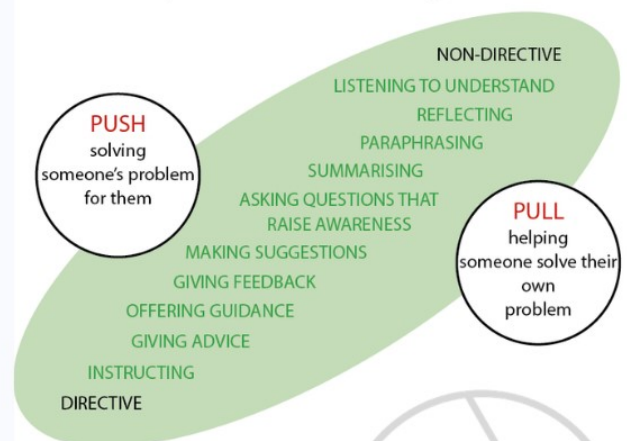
NON-DIRECTIVE
LISTENING TO UNDERSTAND
REFLECTING
PARAPHRASING
SUMMARISING
ASKING QUESTIONS THAT RAISE AWARENESS
MAKING SUGGESTIONS
GIVING FEEDBACK
OFFERING GUIDANCE
GIVING ADVICE
INSTRUCTING
DIRECTIVE

PUSH
solving someone's problem for them

PULL
helping someone solve their own problem